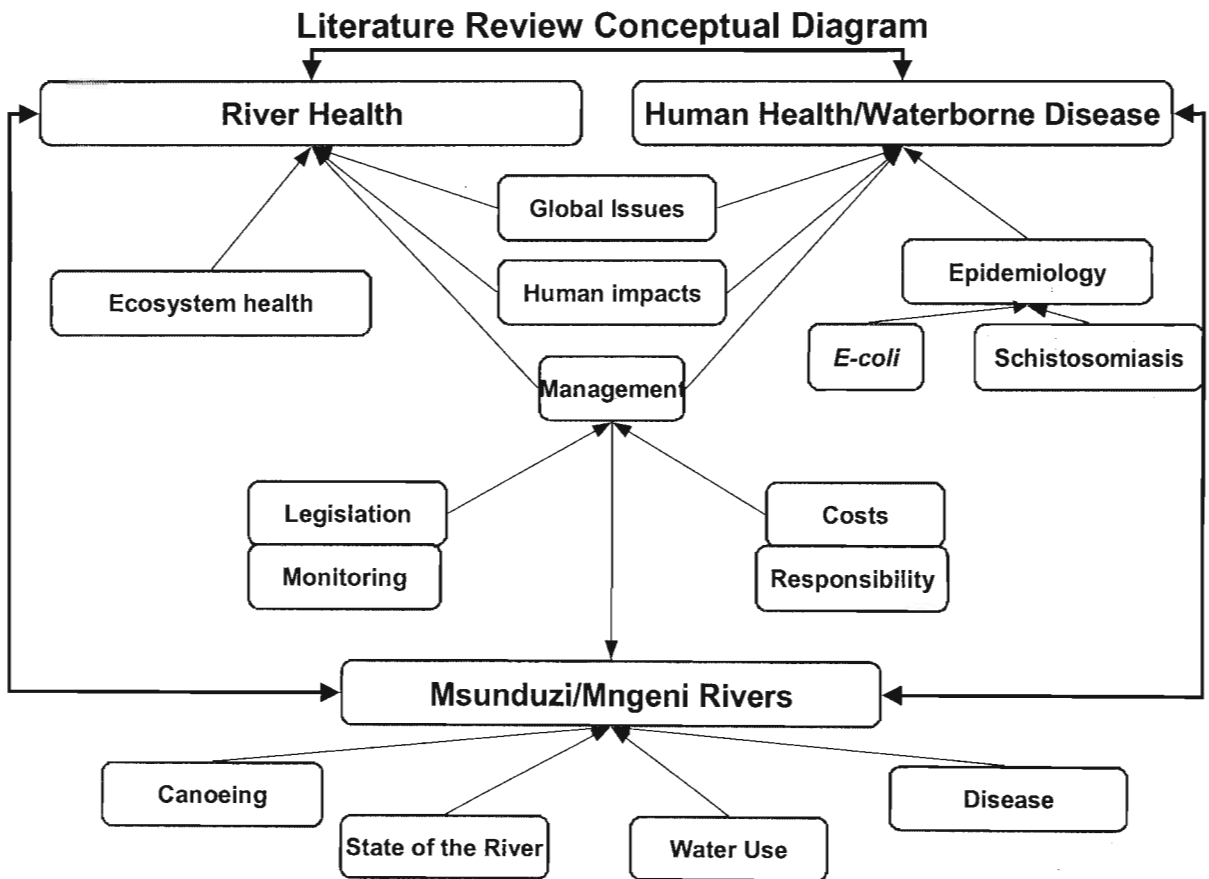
Literature Review Conceptual Diagram

River Health

Human Health/Waterborne Disease

Global Issues

Ecosystem health

Human impacts

Epidemiology

E-coli

Schistosomiasis

Management

Legislation

Monitoring

Costs

Responsibility

Msunduzi/Mngeni Rivers

Canoeing

State of the River

Water Use

Disease